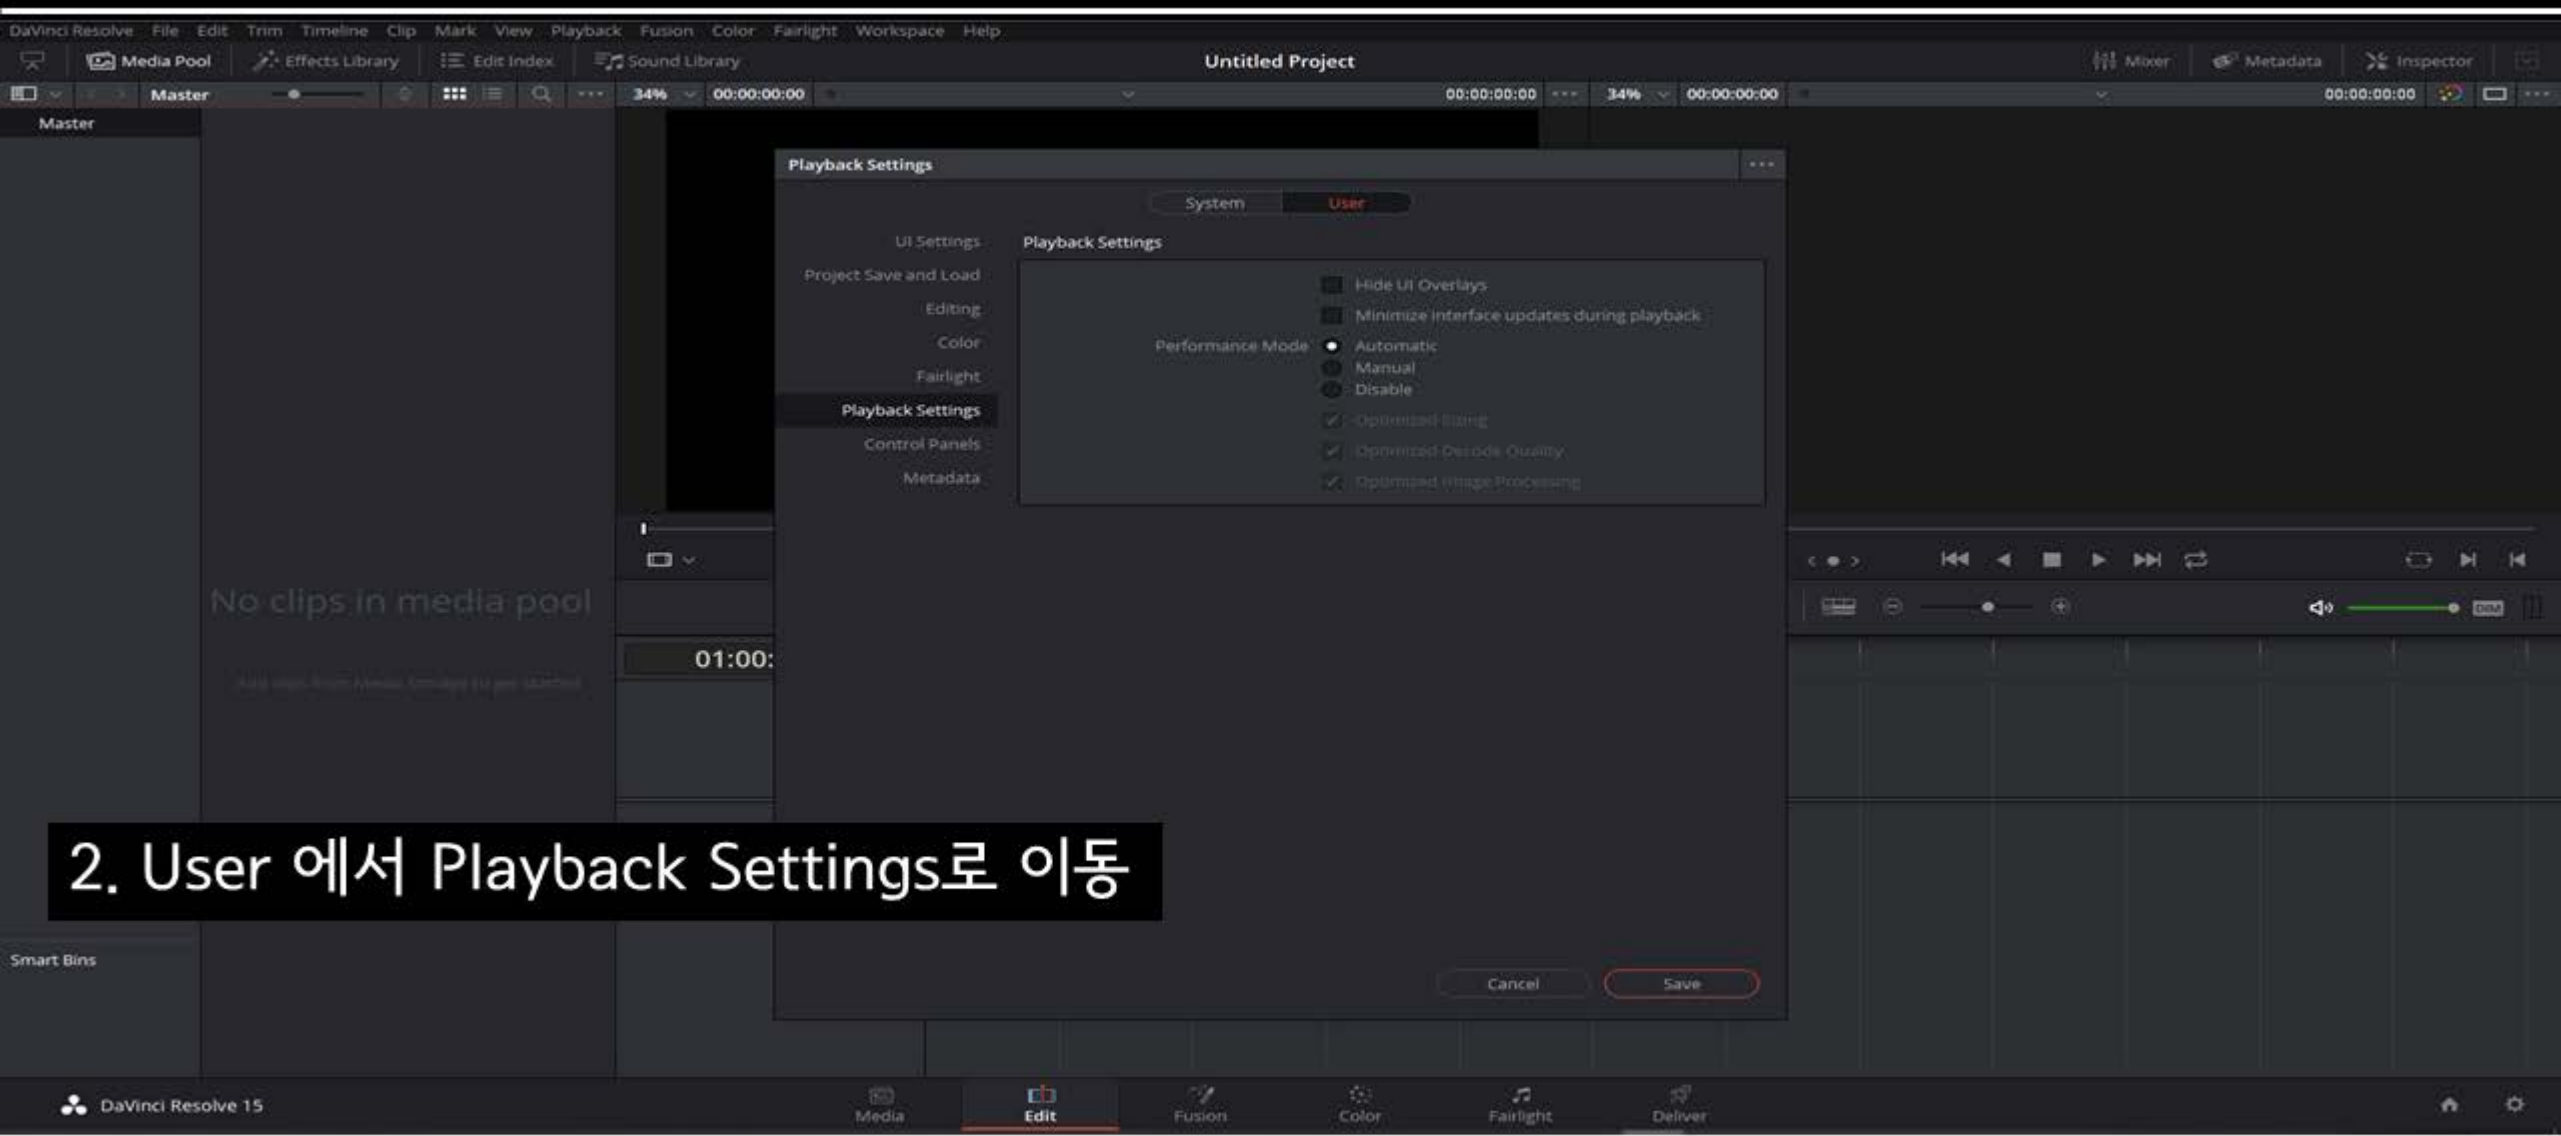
DaVinci Resolve File Edit Trim Timeline Clip Mark View Playback Fusion Color Fairlight Workspace Help

Media Pool Effects Library Edit Index Sound Library Untitled Project Mixer Metadata Inspector

Master 34% 00:00:00:00 00:00:00:00 34% 00:00:00:00 00:00:00:00

Master

No clips in media pool

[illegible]

01:00:

Playback Settings

System User

UI Settings
Project Save and Load
Editing
Color
Fairlight
Playback Settings
Control Panels
Metadata

Playback Settings

Hide UI Overlays
Minimize interface updates during playback
Performance Mode Automatic
Manual
Disable
Optimized Sizing
Optimized Decode Quality
Optimized Image Processing

Cancel Save

2. User 에서 Playback Settings로 이동

Smart Bins

DaVinci Resolve 15

Media Edit Fusion Color Fairlight Deliver